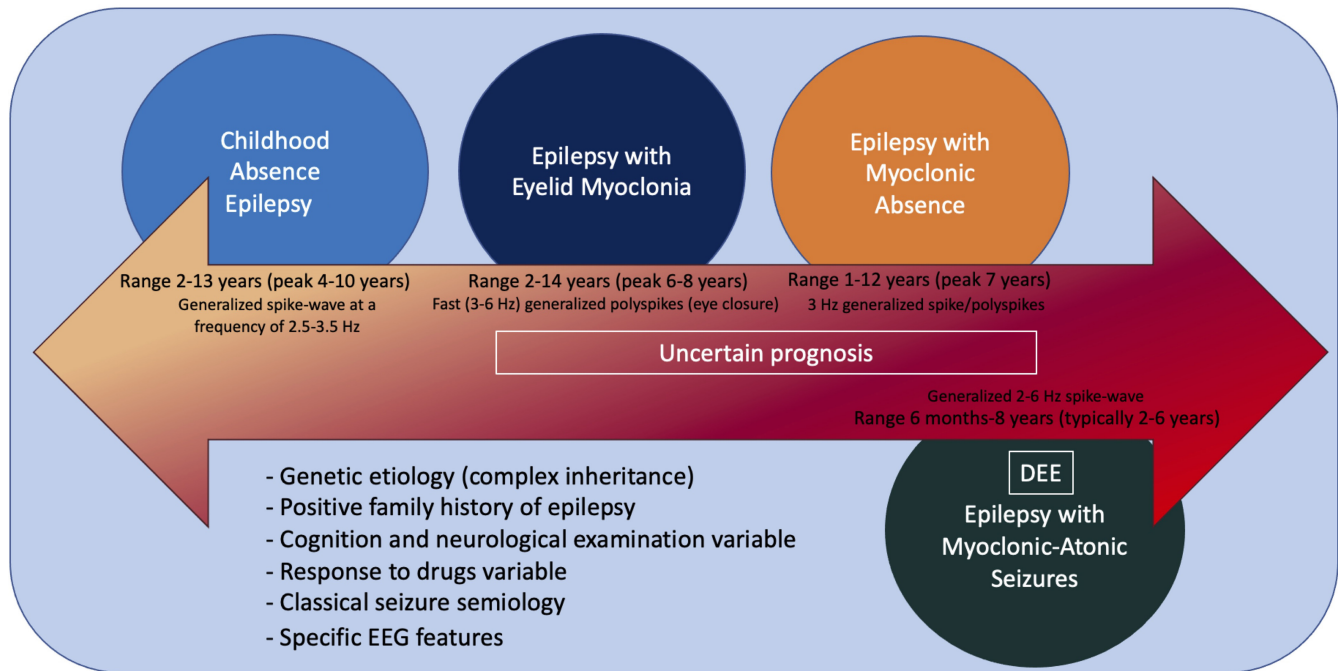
Childhood Absence Epilepsy

Epilepsy with Eyelid Myoclonia

Epilepsy with Myoclonic Absence

Range 2-13 years (peak 4-10 years)
Generalized spike-wave at a frequency of 2.5-3.5 Hz

Range 2-14 years (peak 6-8 years)
Fast (3-6 Hz) generalized polyspikes (eye closure)

Range 1-12 years (peak 7 years)
3 Hz generalized spike/polyspikes

Uncertain prognosis

Generalized 2-6 Hz spike-wave
Range 6 months-8 years (typically 2-6 years)

- Genetic etiology (complex inheritance)
- Positive family history of epilepsy
- Cognition and neurological examination variable
- Response to drugs variable
- Classical seizure semiology
- Specific EEG features

DEE

Epilepsy with Myoclonic-Atonic Seizures